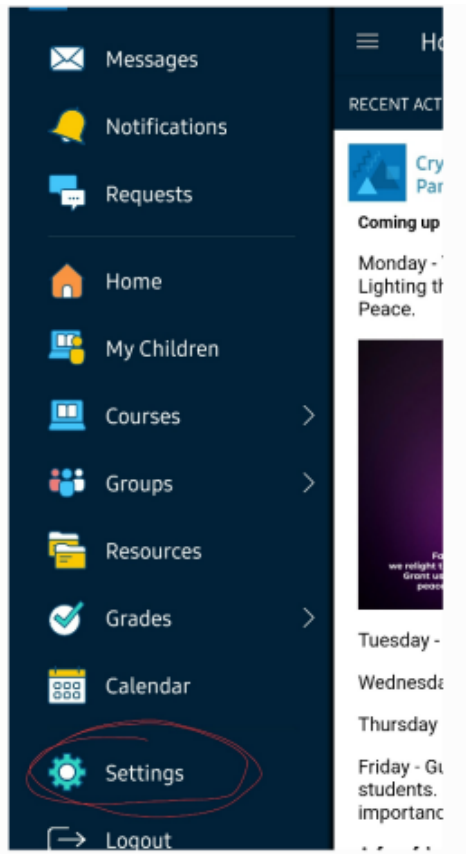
Messages

Notifications

Requests

Home

My Children

Courses

Groups

Resources

Grades

Calendar

Settings

Logout

Ho

RECENT ACT

Cry
Par

Coming up

Monday - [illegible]
Lighting th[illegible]
Peace.

Fo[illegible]
we relight t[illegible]
Grant us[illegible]
peac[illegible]

Tuesday -

Wednesda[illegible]

Thursday

Friday - Gu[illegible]
students.
importanc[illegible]